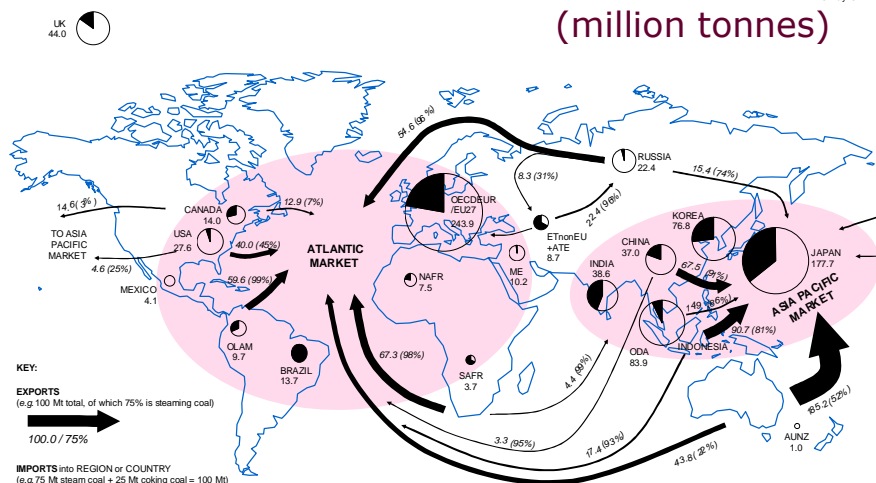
(million tonnes)

UK
44.0

54.6 (66%)

RUSSIA
22.4

8.3 (31%)

15.4 (74%)

OECDEUR
/EU27
243.9

22.4 (96%)

ETnonEU
+ATE
8.7

KOREA
76.8

CANADA
14.0

12.9 (7%)

14.6 (3%)

USA
27.6

40.0 (45%)

ATLANTIC
MARKET

CHINA
37.0

JAPAN
177.7

TO ASIA
PACIFIC
MARKET

4.6 (25%)

ME
10.2

INDIA
38.6

67.5 (9%)

ASIA PACIFIC
MARKET

NAFR
7.5

59.6 (99%)

MEXICO
4.1

149.6 (86%)

90.7 (81%)

INDONESIA

OLAM
9.7

ODA
83.9

BRAZIL
13.7

67.3 (98%)

4.4 (99%)

SAFR
3.7

KEY:

EXPORTS
(e.g.100 Mt total, of which 75% is steaming coal)

100.0 / 75%

185.2 (52%)

3.3 (95%)

17.4 (93%)

AUNZ
1.0

43.8 (22%)

IMPORTS into REGION or COUNTRY
(e.g.75 Mt steam coal + 25 Mt coking coal = 100 Mt)